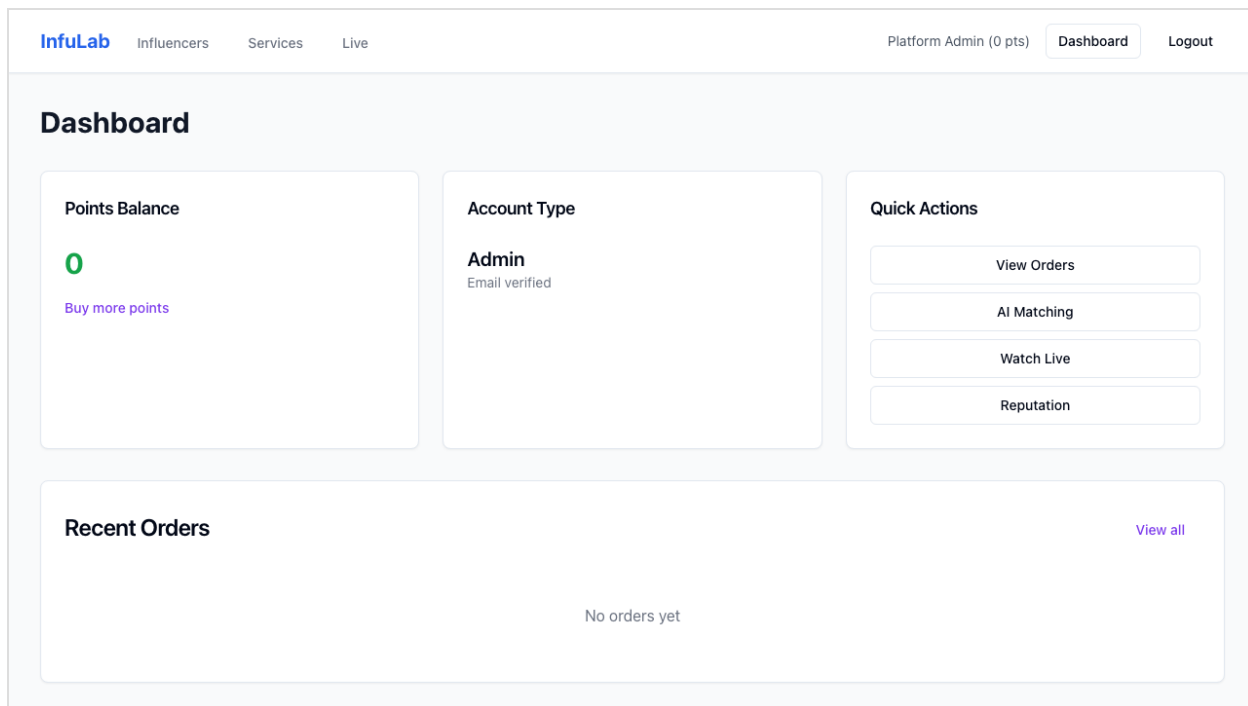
InfuLab Influencers Services Live

Platform Admin (0 pts) Dashboard Logout

Dashboard

Points Balance

0

Buy more points

Account Type

Admin

Email verified

Quick Actions

View Orders

AI Matching

Watch Live

Reputation

Recent Orders

View all

No orders yet